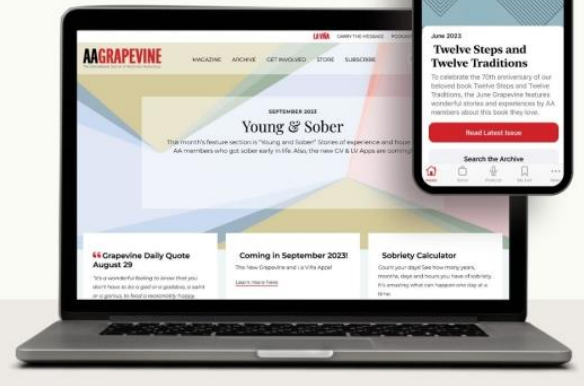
LA VIÑA CARRY THE MESSAGE PODCAS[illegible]

AAGRAPEVINE

MAGAZINE ARCHIVE GET INVOLVED STORE SUBSCRIBE

SEPTEMBER 2023

Young & Sober

This month's feature section is "Young and Sober." Stories of experience and hope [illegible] AA members who got sober early in life. Also, the new GV & LV Apps are coming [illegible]

Grapevine Daily Quote August 29

"It's a wonderful feeling to know that you don't have to be a god or a goddess, a saint or a genius, to lead a reasonably happy

Coming in September 2023!

The New Grapevine and La Viña Apps!

Learn more here

Sobriety Calculator

Count your days! See how many years, months, days and hours you have of sobriety. It's amazing what can happen one day at a time.

June 2023

Twelve Steps and Twelve Traditions

To celebrate the 70th anniversary of our beloved book Twelve Steps and Twelve Traditions, the June Grapevine features wonderful stories and experiences by AA members about this book they love.

Read Latest Issue

Search the Archive

Home Store Podcast My List More